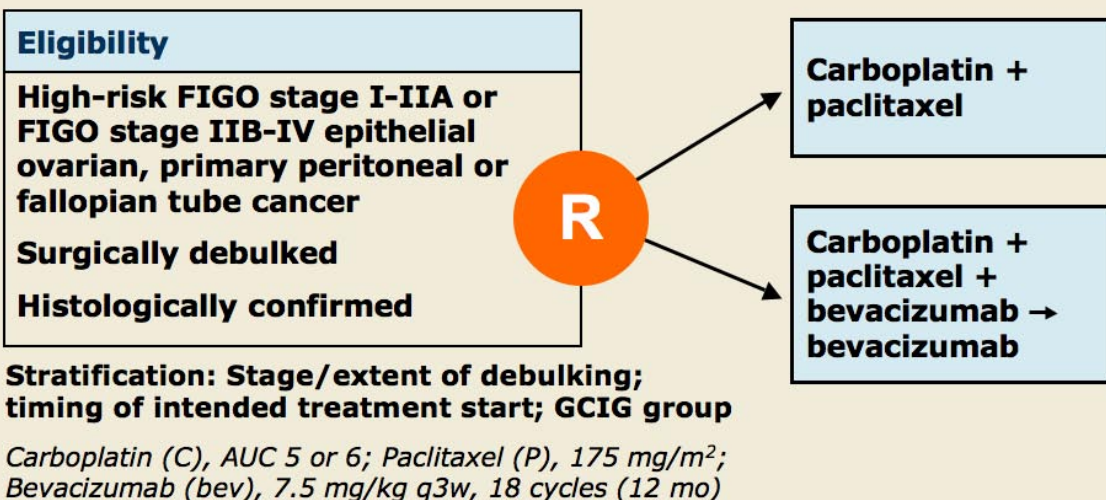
Eligibility

High-risk FIGO stage I-IIA or FIGO stage IIB-IV epithelial ovarian, primary peritoneal or fallopian tube cancer

Surgically debulked

Histologically confirmed

R

Carboplatin + paclitaxel

Carboplatin + paclitaxel + bevacizumab → bevacizumab

Stratification: Stage/extent of debulking; timing of intended treatment start; GCIG group

Carboplatin (C), AUC 5 or 6; Paclitaxel (P), 175 mg/m$^2$; Bevacizumab (bev), 7.5 mg/kg q3w, 18 cycles (12 mo)